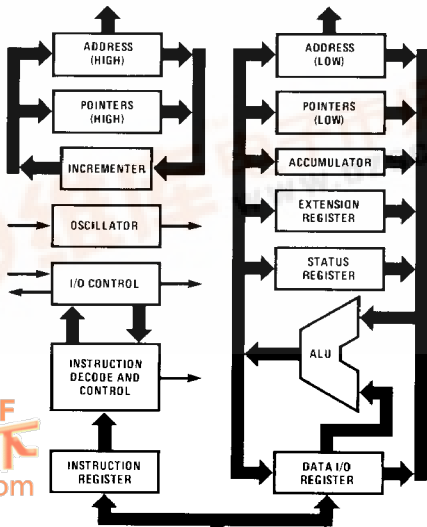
ADDRESS (HIGH)

POINTERS (HIGH)

INCREMENTER

OSCILLATOR

I/O CONTROL

INSTRUCTION DECODE AND CONTROL

INSTRUCTION REGISTER

ADDRESS (LOW)

POINTERS (LOW)

ACCUMULATOR

EXTENSION REGISTER

STATUS REGISTER

ALU

DATA I/O REGISTER

F
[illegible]
om